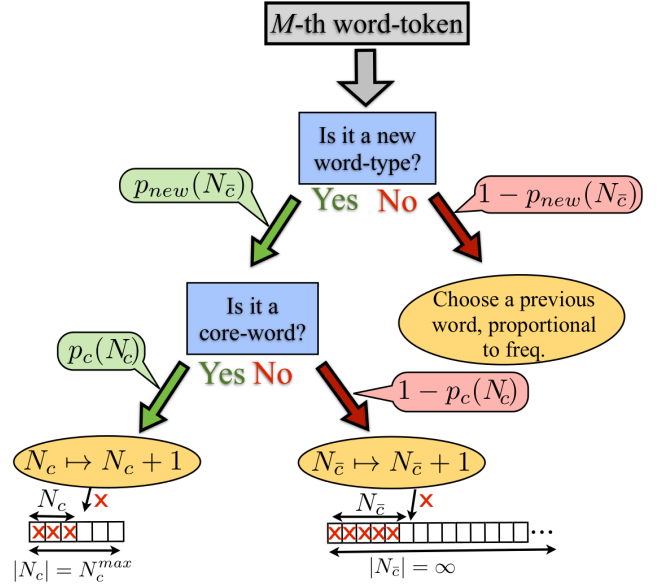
$M$-th word-token

Is it a new word-type?

$p_{new}(N_{\bar{c}})$

Yes No

$1 - p_{new}(N_{\bar{c}})$

Is it a core-word?

Choose a previous word, proportional to freq.

$p_c(N_c)$

Yes No

$1 - p_c(N_c)$

$N_c \mapsto N_c + 1$

$N_{\bar{c}} \mapsto N_{\bar{c}} + 1$

$N_c$

$N_{\bar{c}}$

$|N_c| = N_c^{max}$

$|N_{\bar{c}}| = \infty$